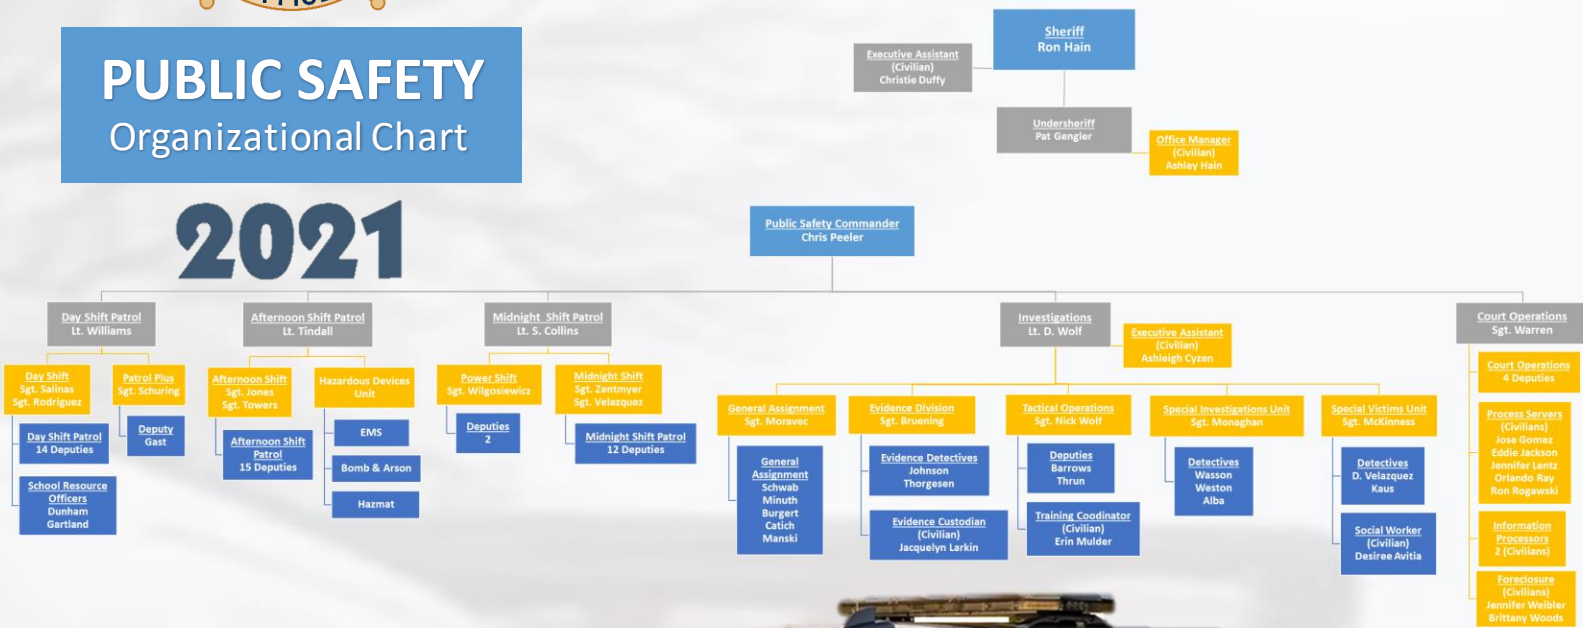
PUBLIC SAFETY
Organizational Chart

2021

Sheriff
Ron Hain

Executive Assistant
(Civilian)
Christie Duffy

Undersheriff
Pat Gengler

Office Manager
(Civilian)
Ashley Hain

Public Safety Commander
Chris Peeler

Day Shift Patrol
Lt. Williams

Day Shift
Sgt. Salinas
Sgt. Rodriguez

Patrol Plus
Sgt. Schuring

Day Shift Patrol
14 Deputies

Deputy
Gast

School Resource Officers
Dunham
Gartland

Afternoon Shift Patrol
Lt. Tindall

Afternoon Shift
Sgt. Jones
Sgt. Towers

Hazardous Devices Unit

Afternoon Shift Patrol
15 Deputies

EMS

Bomb & Arson

Hazmat

Midnight Shift Patrol
Lt. S. Collins

Power Shift
Sgt. Wilgosiewicz

Midnight Shift
Sgt. Zentmyer
Sgt. Velazquez

Deputies
2

Midnight Shift Patrol
12 Deputies

Investigations
Lt. D. Wolf

Executive Assistant
(Civilian)
Ashleigh Cyzen

General Assignment
Sgt. Moravec

General Assignment
Schwab
Minuth
Burgert
Catich
Manski

Evidence Division
Sgt. Bruening

Evidence Detectives
Johnson
Thorgesen

Evidence Custodian
(Civilian)
Jacquelyn Larkin

Tactical Operations
Sgt. Nick Wolf

Deputies
Barrows
Thrun

Training Coodinator
(Civilian)
Erin Mulder

Special Investigations Unit
Sgt. Monaghan

Detectives
Wasson
Weston
Alba

Special Victims Unit
Sgt. McKinness

Detectives
D. Velazquez
Kaus

Social Worker
(Civilian)
Desiree Avitia

Court Operations
Sgt. Warren

Court Operations
4 Deputies

Process Servers
(Civilians)
Jose Gomez
Eddie Jackson
Jennifer Lentz
Orlando Ray
Ron Rogawski

Information Processors
2 (Civilians)

Foreclosure
(Civilians)
Jennifer Weibler
Brittany Woods